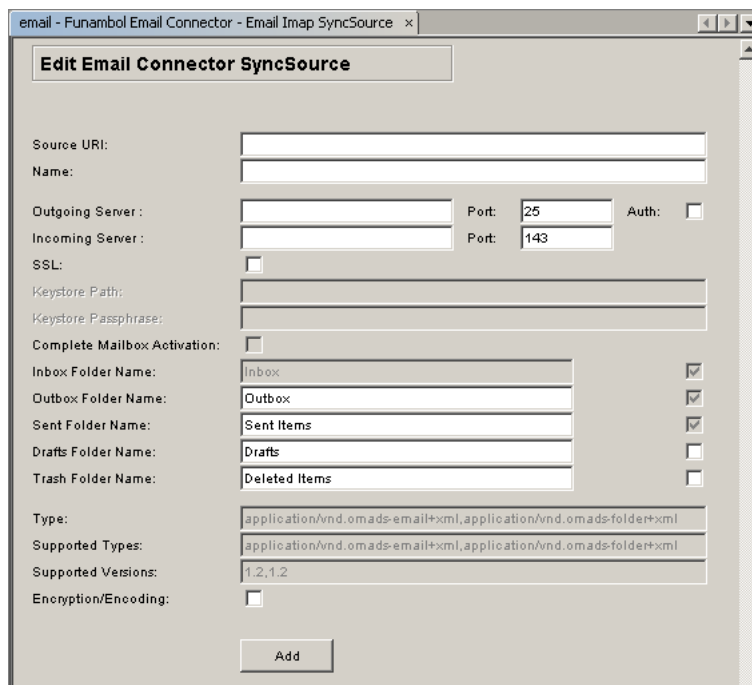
email - Funambol Email Connector - Email Imap SyncSource ×

Edit Email Connector SyncSource

Source URI:
Name:

Outgoing Server : Port: 25 Auth:
Incoming Server : Port: 143
SSL:
Keystore Path:
Keystore Passphrase:
Complete Mailbox Activation:
Inbox Folder Name: Inbox
Outbox Folder Name: Outbox
Sent Folder Name: Sent Items
Drafts Folder Name: Drafts
Trash Folder Name: Deleted Items

Type: application/vnd.omads-email+xml,application/vnd.omads-folder+xml
Supported Types: application/vnd.omads-email+xml,application/vnd.omads-folder+xml
Supported Versions: 1.2,1.2
Encryption/Encoding:

Add